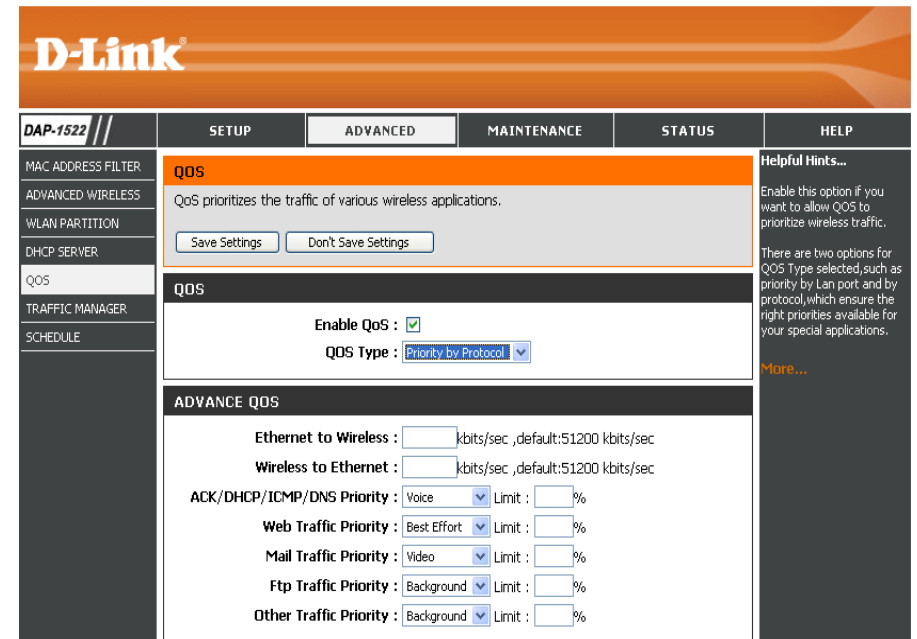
D-Link

DAP-1522

SETUP

ADVANCED

MAINTENANCE

STATUS

HELP

MAC ADDRESS FILTER

ADVANCED WIRELESS

WLAN PARTITION

DHCP SERVER

QOS

TRAFFIC MANAGER

SCHEDULE

QOS

QoS prioritizes the traffic of various wireless applications.

Save Settings

Don't Save Settings

QOS

Enable QoS : ☑

QOS Type : Priority by Protocol

ADVANCE QOS

Ethernet to Wireless : kbits/sec ,default:51200 kbits/sec

Wireless to Ethernet : kbits/sec ,default:51200 kbits/sec

ACK/DHCP/ICMP/DNS Priority : Voice Limit : %

Web Traffic Priority : Best Effort Limit : %

Mail Traffic Priority : Video Limit : %

Ftp Traffic Priority : Background Limit : %

Other Traffic Priority : Background Limit : %

Helpful Hints...

Enable this option if you want to allow QOS to prioritize wireless traffic.

There are two options for QOS Type selected,such as priority by Lan port and by protocol,which ensure the right priorities available for your special applications.

More...